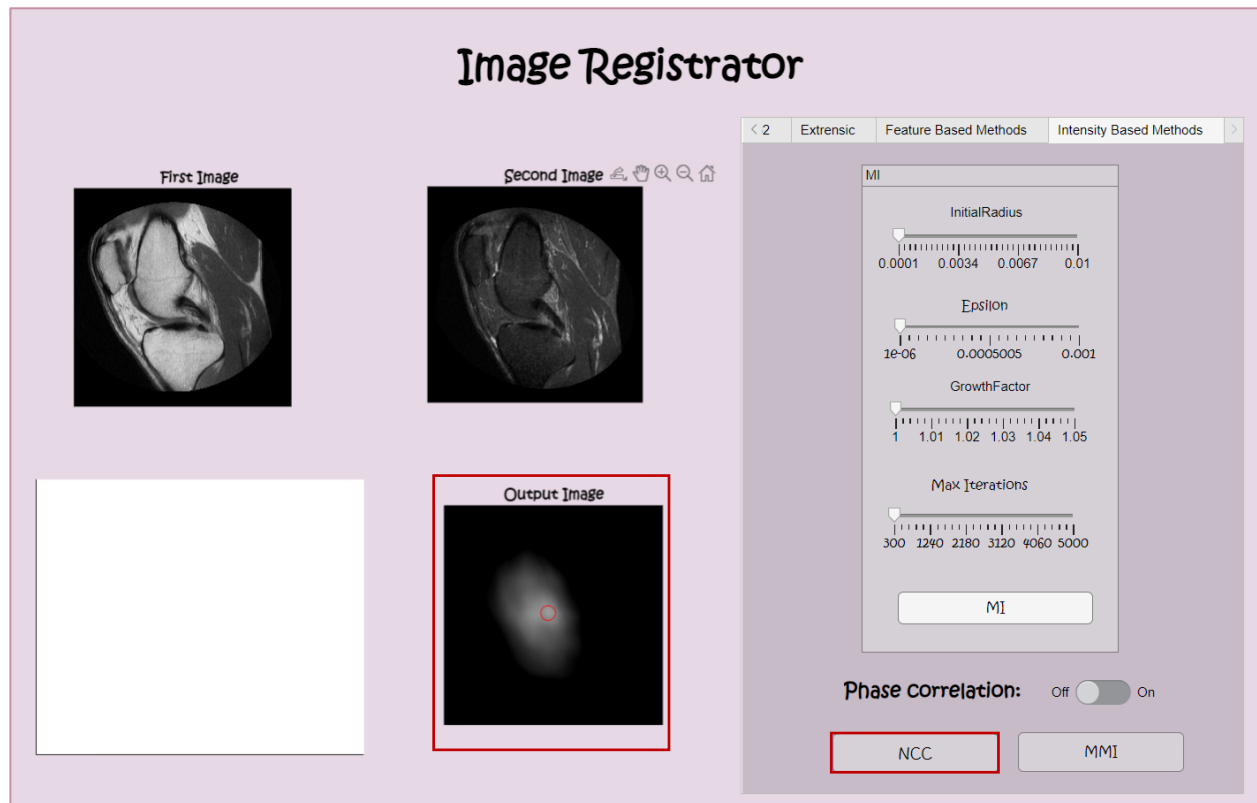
Image Registrator

First Image

Second Image

Output Image

< 2 | Extrensic | Feature Based Methods | Intensity Based Methods

MI

InitialRadius

0.0001 0.0034 0.0067 0.01

Epsilon

1e-06 0.0005005 0.001

GrowthFactor

1 1.01 1.02 1.03 1.04 1.05

Max Iterations

300 1240 2180 3120 4060 5000

MI

Phase correlation: Off On

NCC

MMI